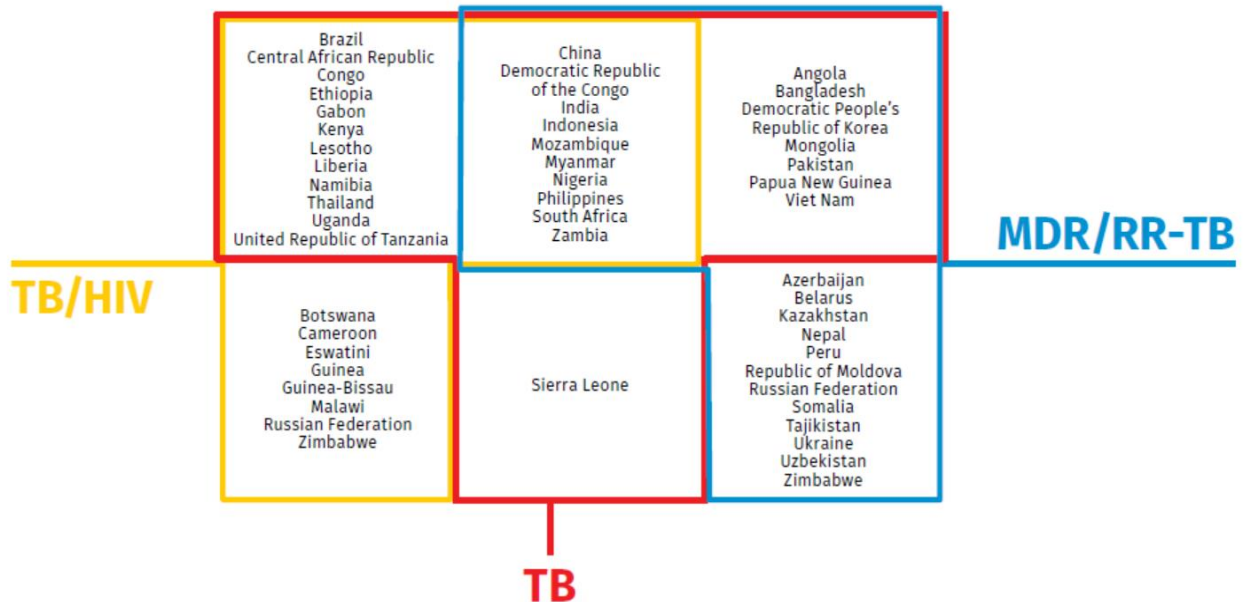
Brazil
Central African Republic
Congo
Ethiopia
Gabon
Kenya
Lesotho
Liberia
Namibia
Thailand
Uganda
United Republic of Tanzania

China
Democratic Republic of the Congo
India
Indonesia
Mozambique
Myanmar
Nigeria
Philippines
South Africa
Zambia

Angola
Bangladesh
Democratic People's Republic of Korea
Mongolia
Pakistan
Papua New Guinea
Viet Nam

MDR/RR-TB

TB/HIV

Botswana
Cameroon
Eswatini
Guinea
Guinea-Bissau
Malawi
Russian Federation
Zimbabwe

Sierra Leone

Azerbaijan
Belarus
Kazakhstan
Nepal
Peru
Republic of Moldova
Russian Federation
Somalia
Tajikistan
Ukraine
Uzbekistan
Zimbabwe

TB